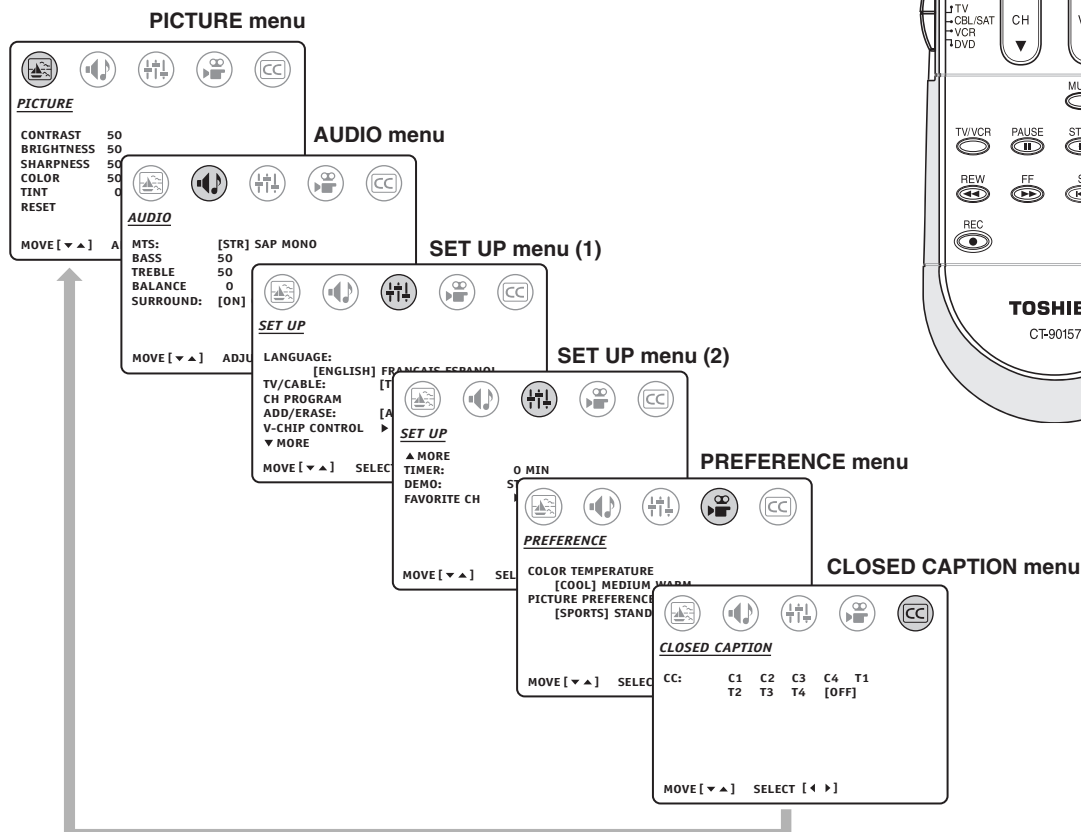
PICTURE menu

CC

PICTURE

CONTRAST 50
BRIGHTNESS 50
SHARPNESS 50
COLOR 50
TINT 0
RESET

MOVE [▼▲] A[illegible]

AUDIO menu

CC

AUDIO

MTS: [STR] SAP MONO
BASS 50
TREBLE 50
BALANCE 0
SURROUND: [ON]

MOVE [▼▲] ADJU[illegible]

SET UP menu (1)

CC

SET UP

LANGUAGE:
[ENGLISH] FRANCAIS ESPANOL
TV/CABLE: [T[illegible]
CH PROGRAM
ADD/ERASE: [A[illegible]
V-CHIP CONTROL ▶
▼MORE

MOVE [▼▲] SELECT

SET UP menu (2)

CC

SET UP

▲MORE
TIMER: 0 MIN
DEMO: ST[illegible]
FAVORITE CH ▶

MOVE [▼▲] SEL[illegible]

PREFERENCE menu

CC

PREFERENCE

COLOR TEMPERATURE
[COOL] MEDIUM WARM
PICTURE PREFERENCE
[SPORTS] STAND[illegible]

MOVE [▼▲] SELEC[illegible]

CLOSED CAPTION menu

CC

CLOSED CAPTION

CC: C1 C2 C3 C4 T1
T2 T3 T4 [OFF]

MOVE [▼▲] SELECT [◀ ▶]

TV
CBL/SAT
VCR
DVD
CH
MU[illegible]
TV/VCR PAUSE ST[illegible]
REW FF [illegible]
REC
TOSHIB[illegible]
CT-90157